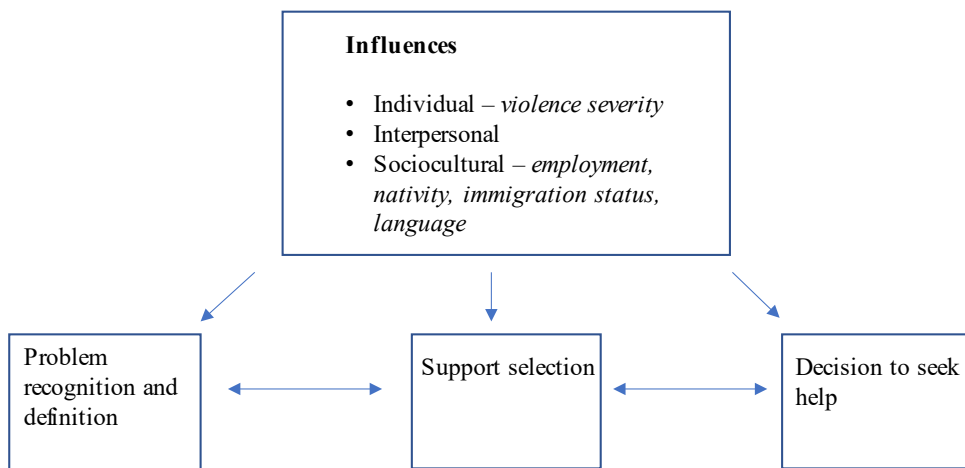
**Influences**

- Individual – *violence severity*
- Interpersonal
- Sociocultural – *employment, nativity, immigration status, language*

Problem recognition and definition

Support selection

Decision to seek help